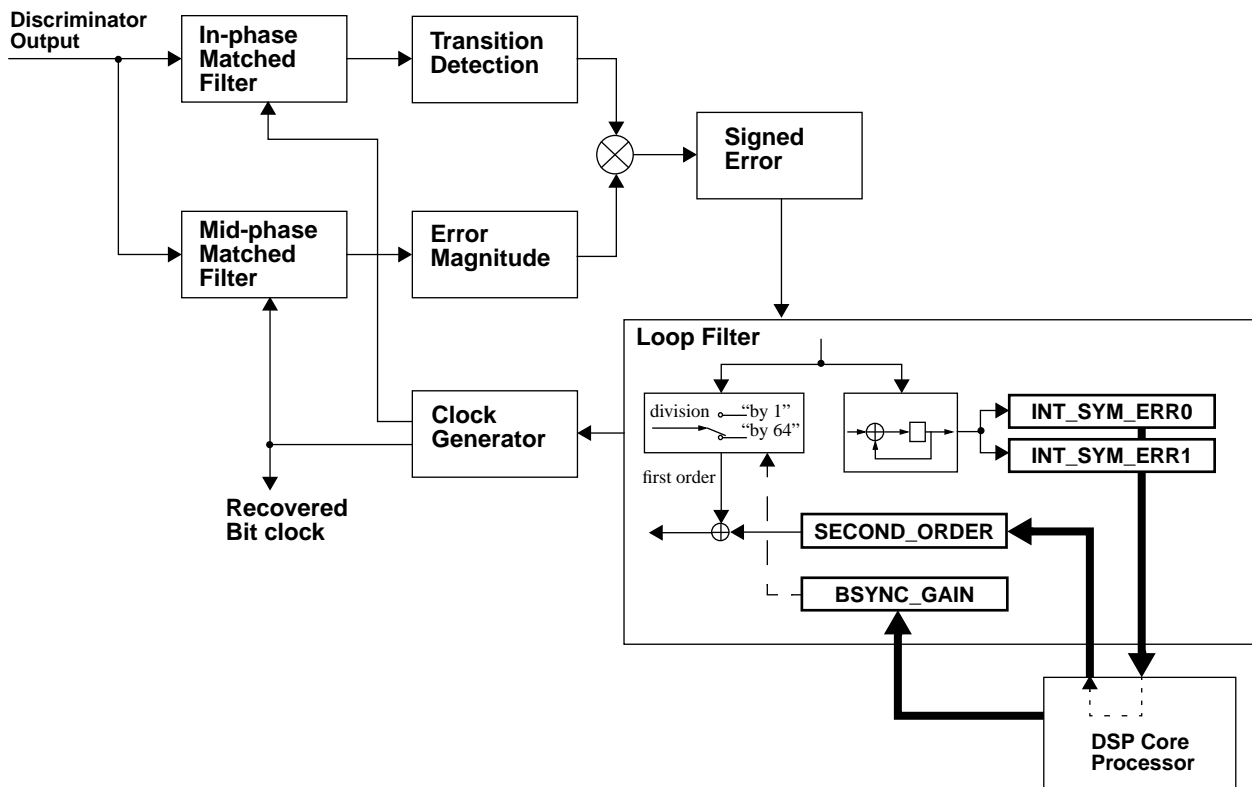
Discriminator Output

In-phase Matched Filter

Transition Detection

Signed Error

Mid-phase Matched Filter

Error Magnitude

Loop Filter

division "by 1" "by 64"

INT_SYM_ERR0

INT_SYM_ERR1

Clock Generator

first order

SECOND_ORDER

BSYNC_GAIN

Recovered Bit clock

DSP Core Processor